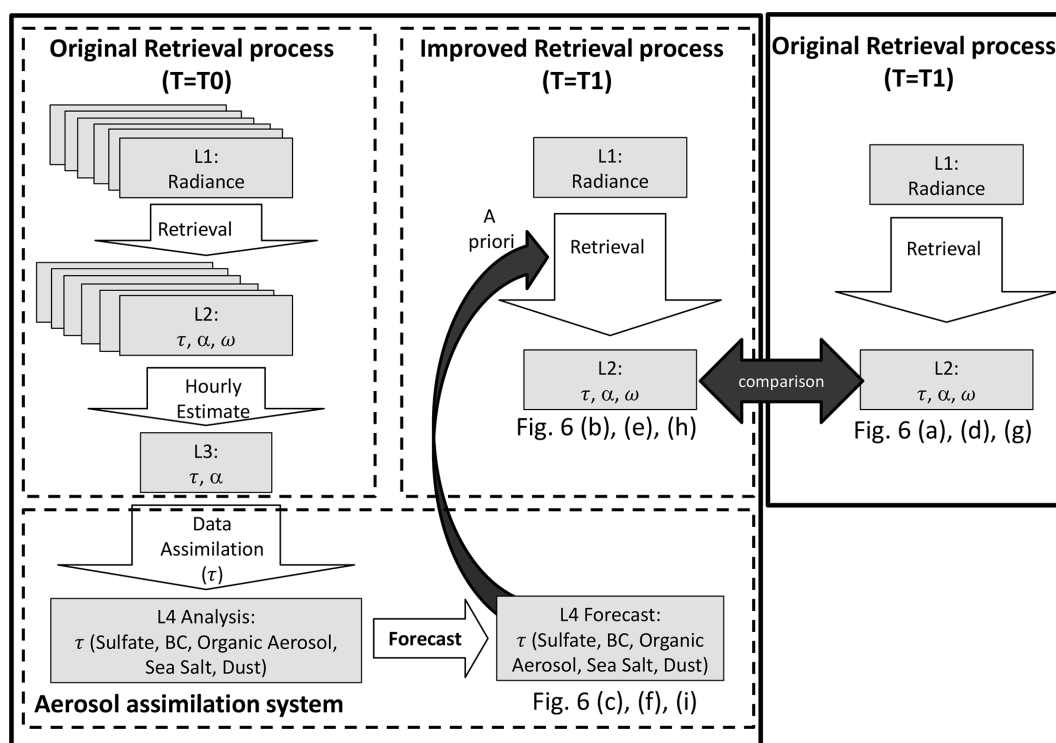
Original Retrieval process (T=T0)

L1: Radiance

Retrieval

L2: $\tau$, $\alpha$, $\omega$

Hourly Estimate

L3: $\tau$, $\alpha$

Improved Retrieval process (T=T1)

L1: Radiance

A priori

Retrieval

L2: $\tau$, $\alpha$, $\omega$

Fig. 6 (b), (e), (h)

comparison

Original Retrieval process (T=T1)

L1: Radiance

Retrieval

L2: $\tau$, $\alpha$, $\omega$

Fig. 6 (a), (d), (g)

Data Assimilation ($\tau$)

L4 Analysis: $\tau$ (Sulfate, BC, Organic Aerosol, Sea Salt, Dust)

Forecast

L4 Forecast: $\tau$ (Sulfate, BC, Organic Aerosol, Sea Salt, Dust)

Aerosol assimilation system

Fig. 6 (c), (f), (i)